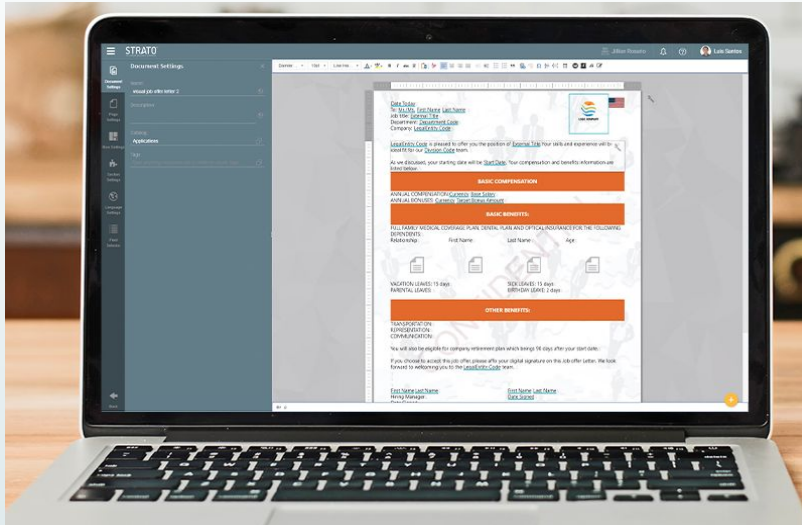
STRATO

Luis Santos

Document Settings

Name
visual job offer letter 2

Description

Catalog
Applications

Tags

Document Settings

Page Settings

Row Settings

Section Settings

Language Settings

Field Groups

Back

Date Today
To: Mr./Ms. First Name Last Name
Job title: External Title
Department: Department Code
Company: LegalEntity Code

LegalEntity Code is pleased to offer you the position of External Title. Your skills and experience will be an ideal fit for our Division Code team.

As we discussed, your starting date will be Start Date. Your compensation and benefits information are listed below:

BASIC COMPENSATION

ANNUAL COMPENSATION: Currency Base Salary
ANNUAL BONUSES: Currency Target Bonus Amount

BASIC BENEFITS:

FULL FAMILY MEDICAL COVERAGE PLAN, DENTAL PLAN AND OPTICAL INSURANCE FOR THE FOLLOWING DEPENDENTS:
Relationship First Name Last Name Age

VACATION LEAVES: 15 days
PARENTAL LEAVES:
SICK LEAVES: 15 days
BIRTHDAY LEAVE: 2 days

OTHER BENEFITS:

TRANSPORTATION:
REPRESENTATION:
COMMUNICATION:

You will also be eligible for company retirement plan which beings 90 days after your start date.

If you choose to accept this job offer, please affix your digital signature on this Job offer Letter. We look forward to welcoming you to the LegalEntity Code team.

First Name Last Name
Hiring Manager
First Name Last Name
Date Signed